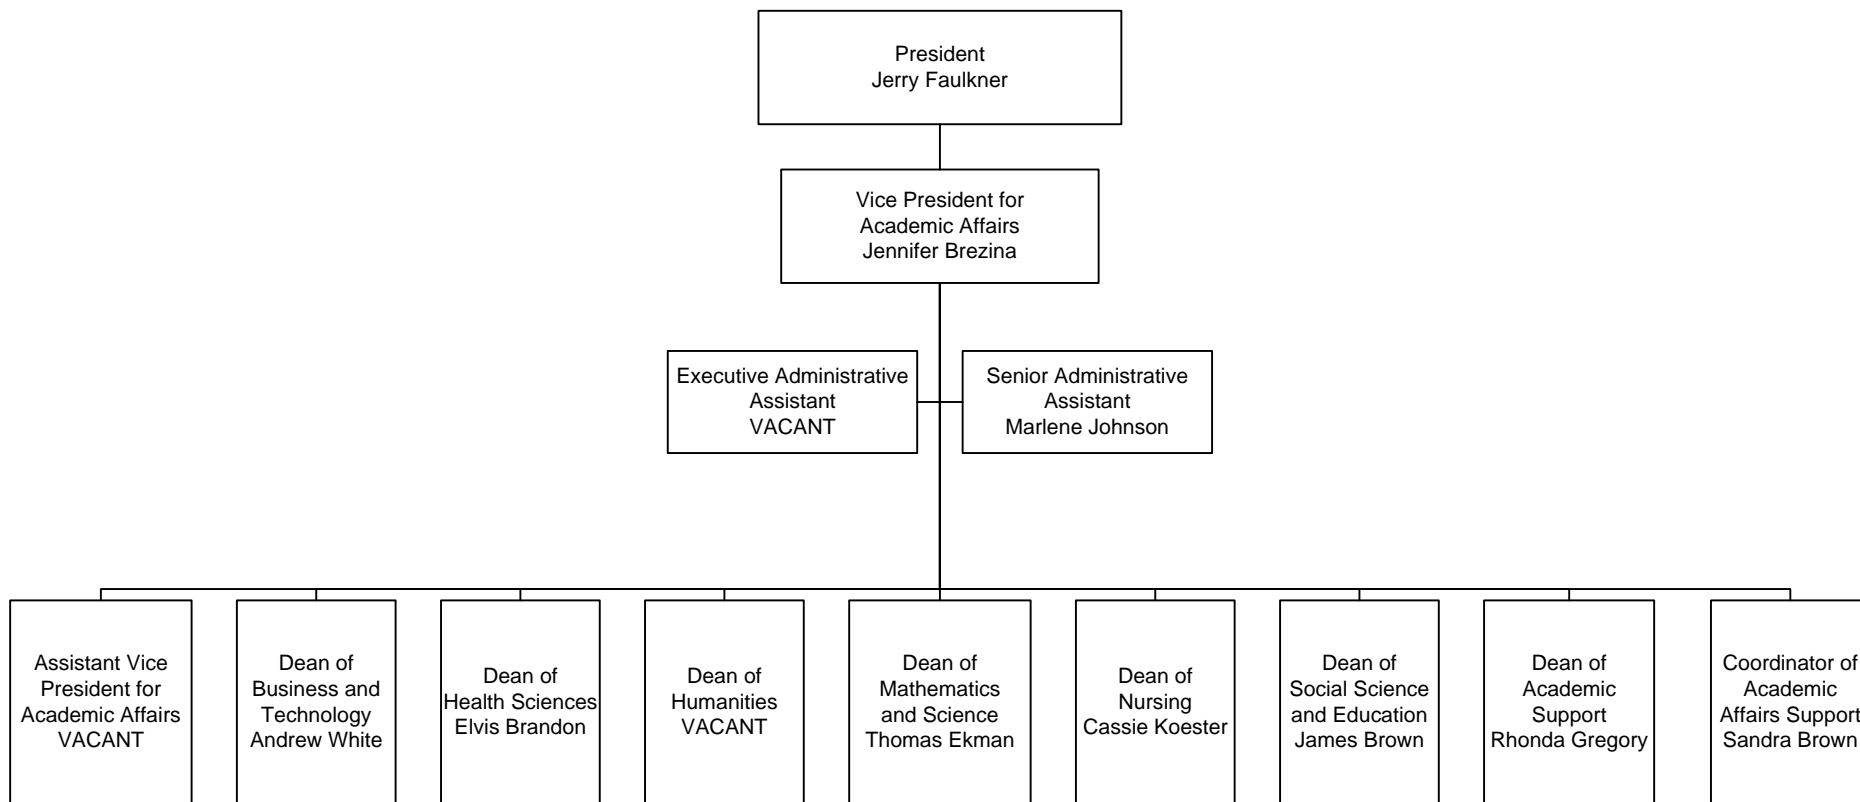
President
Jerry Faulkner

Vice President for
Academic Affairs
Jennifer Brezina

Executive Administrative
Assistant
VACANT

Senior Administrative
Assistant
Marlene Johnson

Assistant Vice
President for
Academic Affairs
VACANT

Dean of
Business and
Technology
Andrew White

Dean of
Health Sciences
Elvis Brandon

Dean of
Humanities
VACANT

Dean of
Mathematics
and Science
Thomas Ekman

Dean of
Nursing
Cassie Koester

Dean of
Social Science
and Education
James Brown

Dean of
Academic
Support
Rhonda Gregory

Coordinator of
Academic
Affairs Support
Sandra Brown